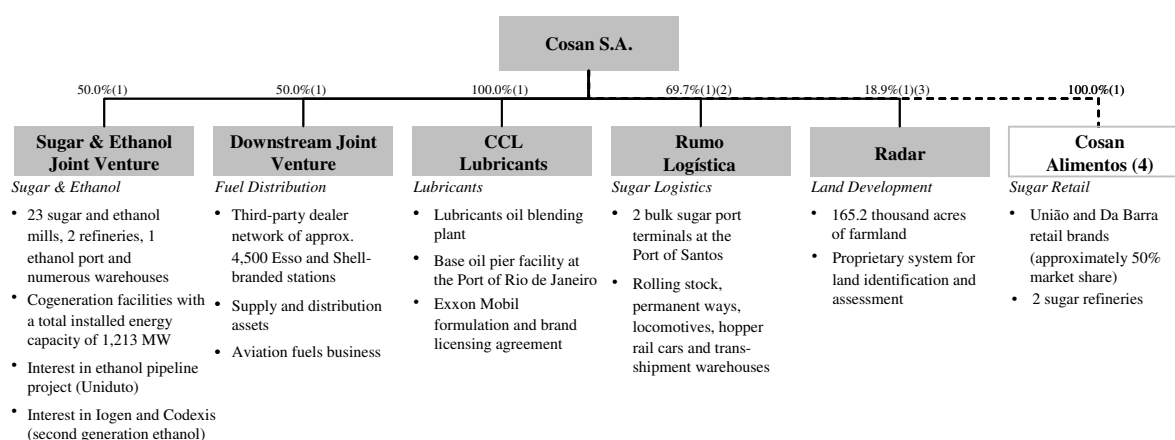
Cosan S.A.

50.0%(1)

50.0%(1)

100.0%(1)

69.7%(1)(2)

18.9%(1)(3)

100.0%(1)

Sugar & Ethanol Joint Venture

Sugar & Ethanol

- 23 sugar and ethanol mills, 2 refineries, 1 ethanol port and numerous warehouses
- Cogeneration facilities with a total installed energy capacity of 1,213 MW
- Interest in ethanol pipeline project (Uniduto)
- Interest in Iogen and Codexis (second generation ethanol)

Downstream Joint Venture

Fuel Distribution

- Third-party dealer network of approx. 4,500 Esso and Shell-branded stations
- Supply and distribution assets
- Aviation fuels business

CCL Lubricants

Lubricants

- Lubricants oil blending plant
- Base oil pier facility at the Port of Rio de Janeiro
- Exxon Mobil formulation and brand licensing agreement

Rumo Logística

Sugar Logistics

- 2 bulk sugar port terminals at the Port of Santos
- Rolling stock, permanent ways, locomotives, hopper rail cars and transshipment warehouses

Radar

Land Development

- 165.2 thousand acres of farmland
- Proprietary system for land identification and assessment

Cosan Alimentos (4)

Sugar Retail

- União and Da Barra retail brands (approximately 50% market share)
- 2 sugar refineries